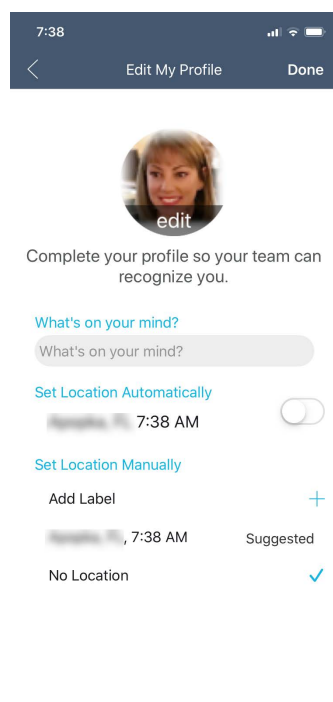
7:38

Edit My Profile
Done

edit

Complete your profile so your team can recognize you.

What's on your mind?
What's on your mind?

Set Location Automatically
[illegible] 7:38 AM

Set Location Manually
Add Label
+
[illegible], 7:38 AM
Suggested
No Location
✓